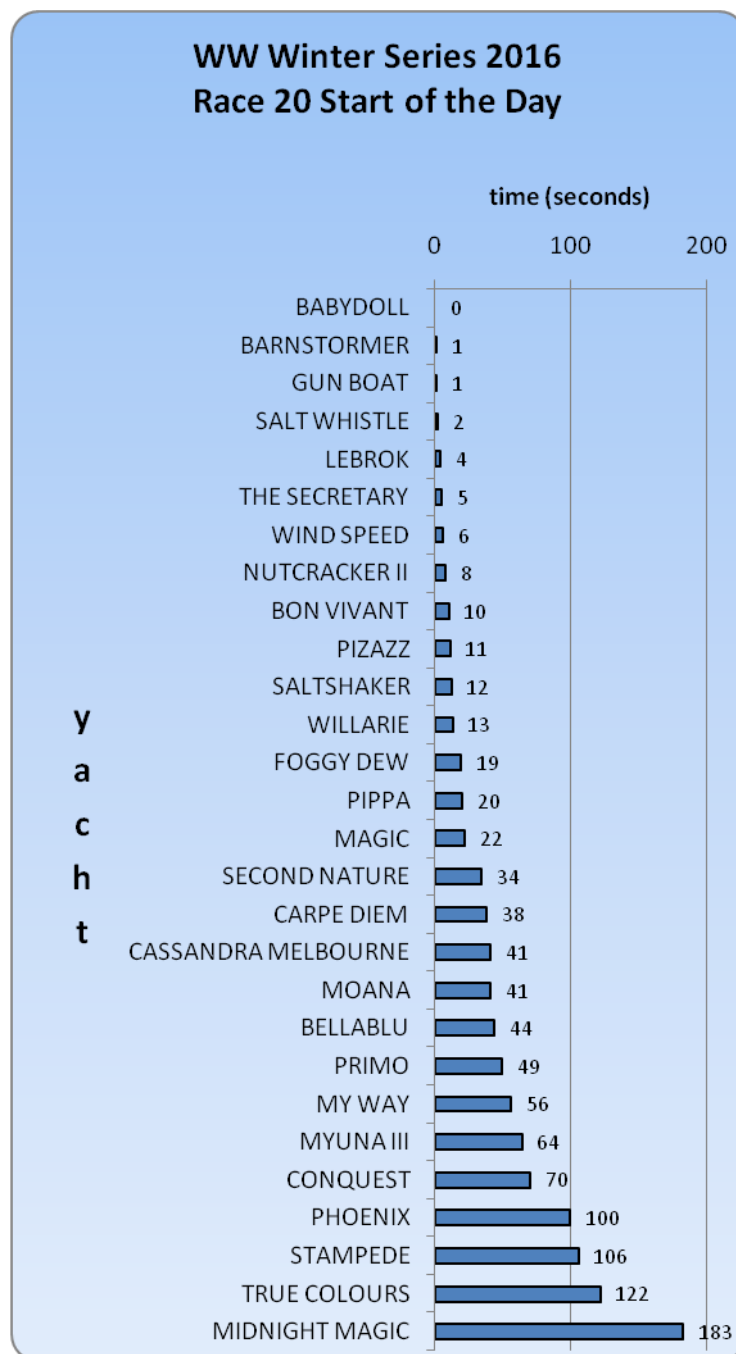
WW Winter Series 2016
Race 20 Start of the Day

time (seconds)

0 100 200

y
a
c
h
t

| yacht | time (seconds) |
|---|---|
| BABYDOLL | 0 |
| BARNSTORMER | 1 |
| GUN BOAT | 1 |
| SALT WHISTLE | 2 |
| LEBROK | 4 |
| THE SECRETARY | 5 |
| WIND SPEED | 6 |
| NUTCRACKER II | 8 |
| BON VIVANT | 10 |
| PIZAZZ | 11 |
| SALTSHAKER | 12 |
| WILLARIE | 13 |
| FOGGY DEW | 19 |
| PIPPA | 20 |
| MAGIC | 22 |
| SECOND NATURE | 34 |
| CARPE DIEM | 38 |
| CASSANDRA MELBOURNE | 41 |
| MOANA | 41 |
| BELLABLU | 44 |
| PRIMO | 49 |
| MY WAY | 56 |
| MYUNA III | 64 |
| CONQUEST | 70 |
| PHOENIX | 100 |
| STAMPEDE | 106 |
| TRUE COLOURS | 122 |
| MIDNIGHT MAGIC | 183 |